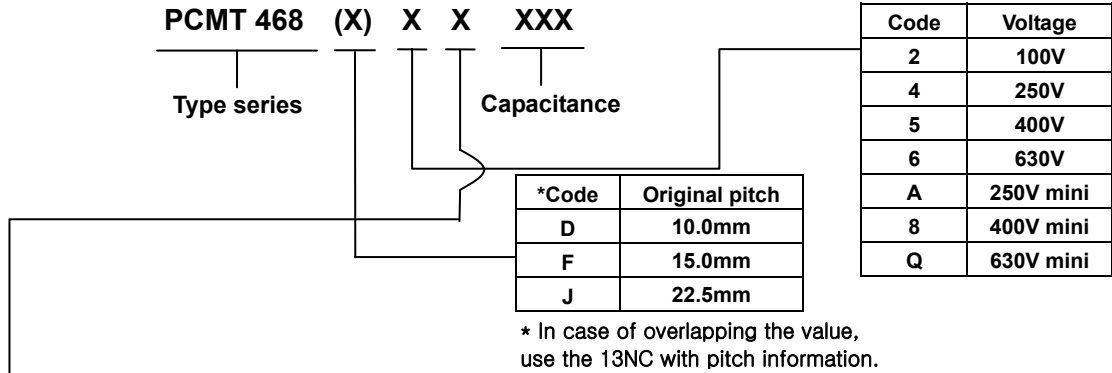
PCMT 468 (X) X X XXX

Type series

Capacitance

| Code | Voltage |
|---|---|
| 2 | 100V |
| 4 | 250V |
| 5 | 400V |
| 6 | 630V |
| A | 250V mini |
| 8 | 400V mini |
| Q | 630V mini |

| *Code | Original pitch |
|---|---|
| D | 10.0mm |
| F | 15.0mm |
| J | 22.5mm |

* In case of overlapping the value, use the 13NC with pitch information.